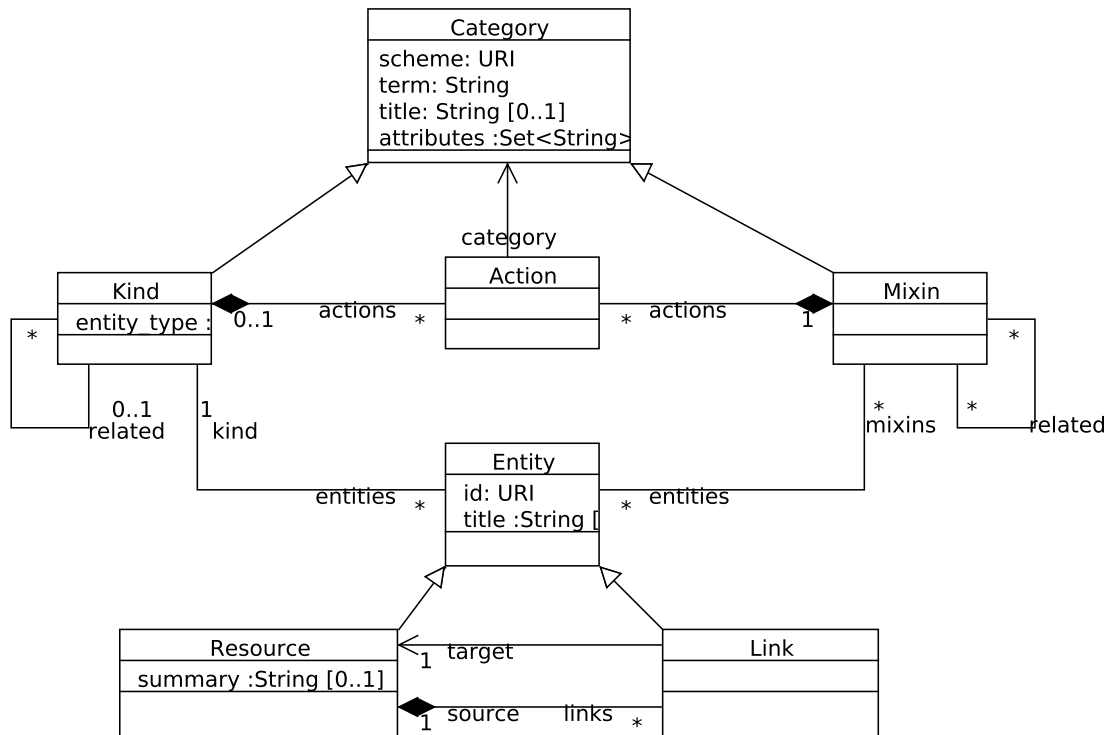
Category
scheme: URI
term: String
title: String [0..1]
attributes :Set<String>

category

Kind
entity_type :

0..1
actions
*

Action

*
actions
1

Mixin

*
0..1
related
1
kind

*
*
mixins
related

Entity
id: URI
title :String [

entities
*
*
entities

Resource
summary :String [0..1]

1
target

Link

1
source
links
*